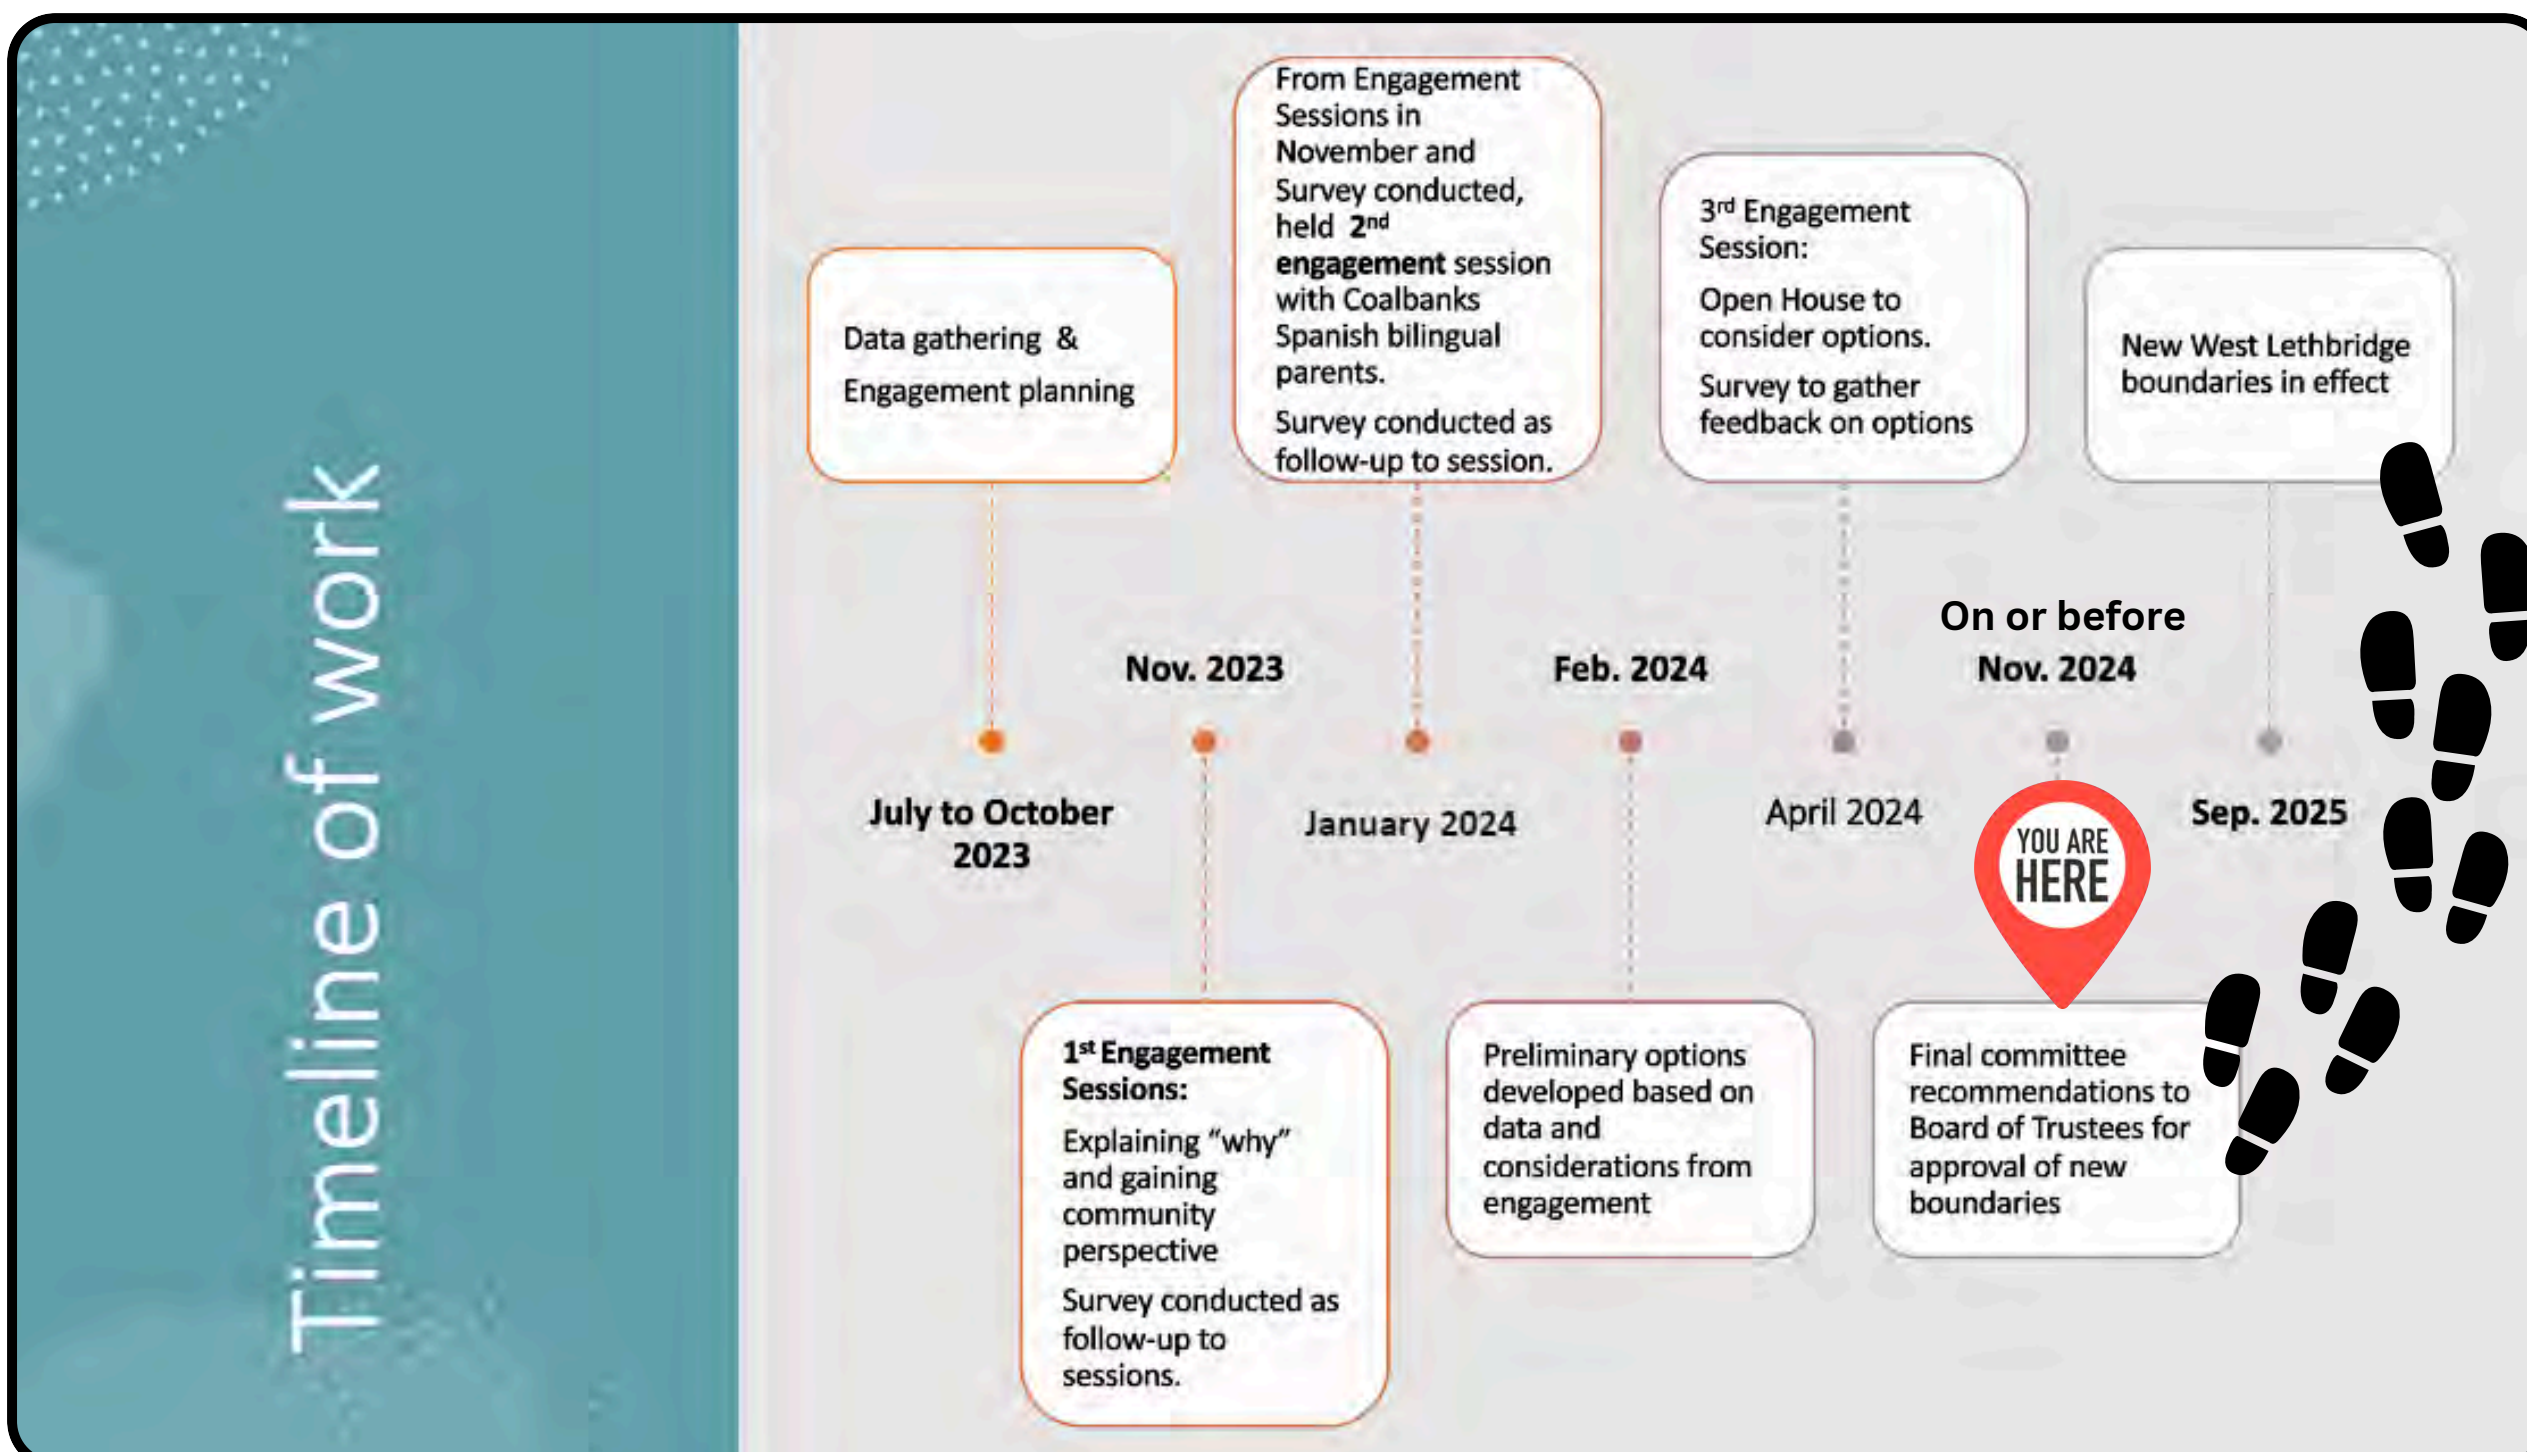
Timeline of work

Data gathering & Engagement planning

July to October 2023

Nov. 2023

1st Engagement Sessions:

Explaining "why" and gaining community perspective

Survey conducted as follow-up to sessions.

From Engagement Sessions in November and Survey conducted, held 2nd **engagement** session with Coalbanks Spanish bilingual parents.

Survey conducted as follow-up to session.

January 2024

Feb. 2024

Preliminary options developed based on data and considerations from engagement

3rd Engagement Session:

Open House to consider options.

Survey to gather feedback on options

April 2024

On or before Nov. 2024

YOU ARE HERE

Final committee recommendations to Board of Trustees for approval of new boundaries

New West Lethbridge boundaries in effect

Sep. 2025